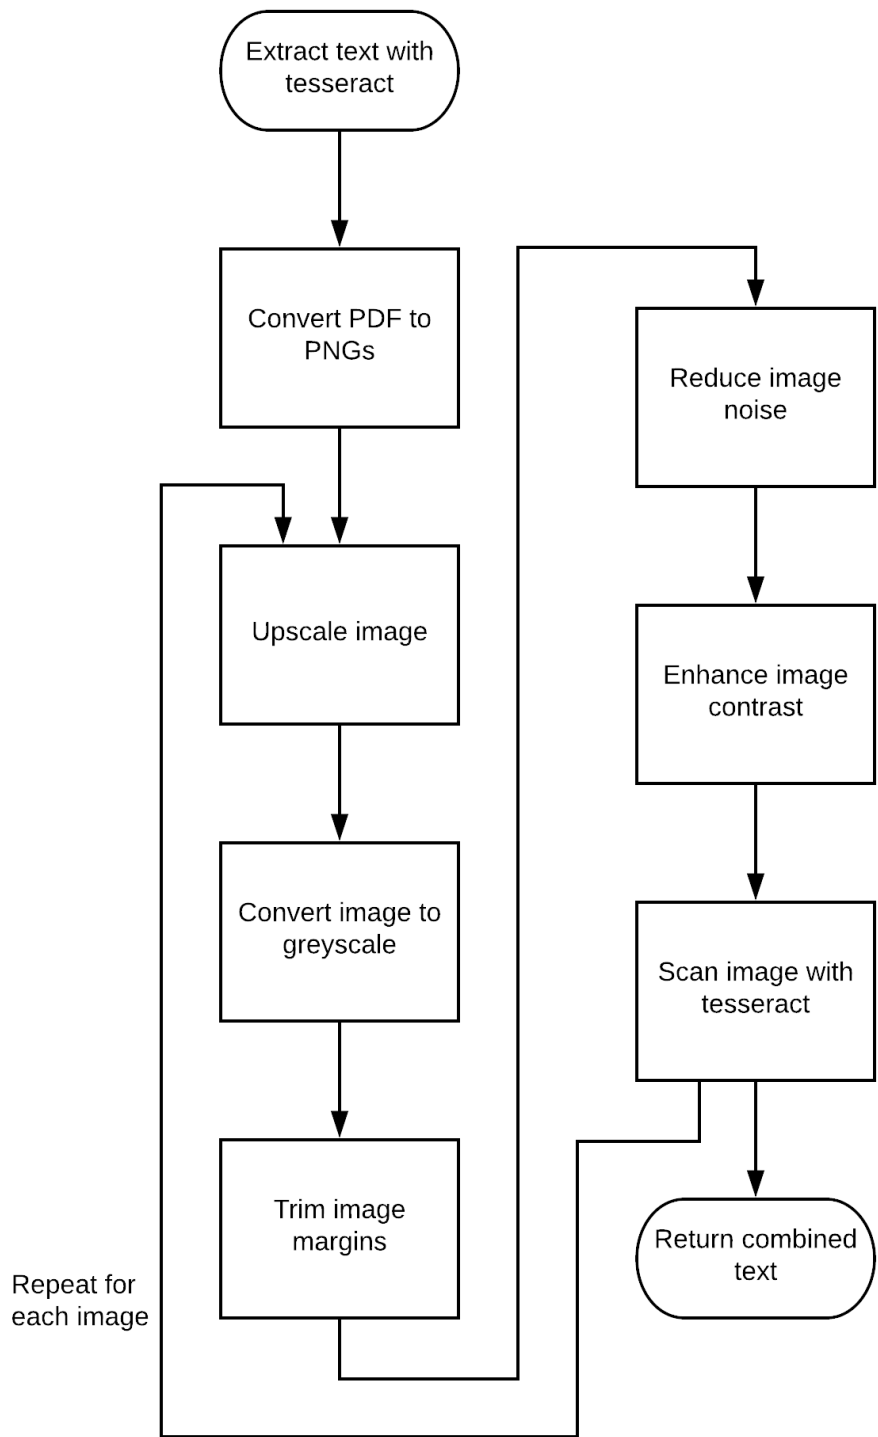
Extract text with tesseract

Convert PDF to PNGs

Upscale image

Convert image to greyscale

Trim image margins

Reduce image noise

Enhance image contrast

Scan image with tesseract

Return combined text

Repeat for each image